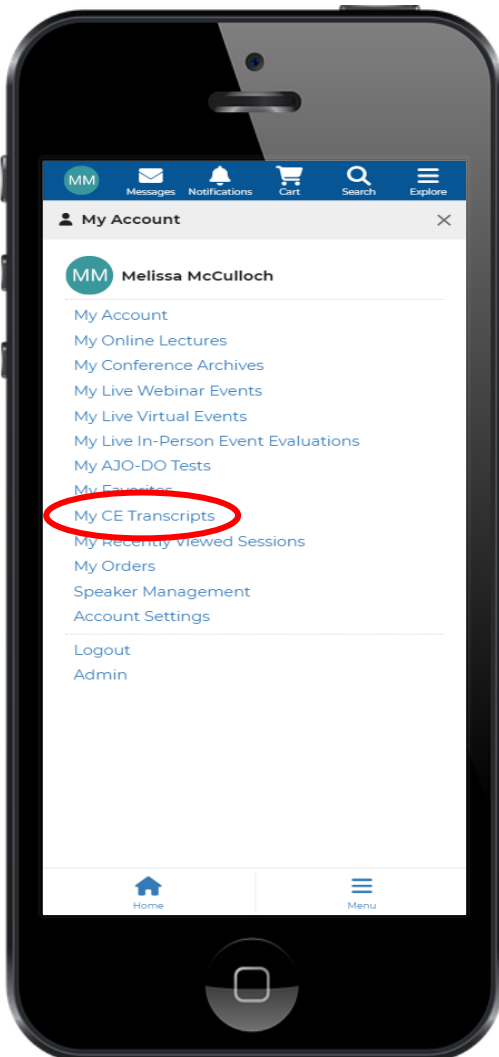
MM Messages Notifications Cart Search Explore

My Account

MM Melissa McCulloch

My Account
My Online Lectures
My Conference Archives
My Live Webinar Events
My Live Virtual Events
My Live In-Person Event Evaluations
My AJO-DO Tests
My Favorites
My CE Transcripts
My Recently Viewed Sessions
My Orders
Speaker Management
Account Settings

Logout
Admin

Home Menu